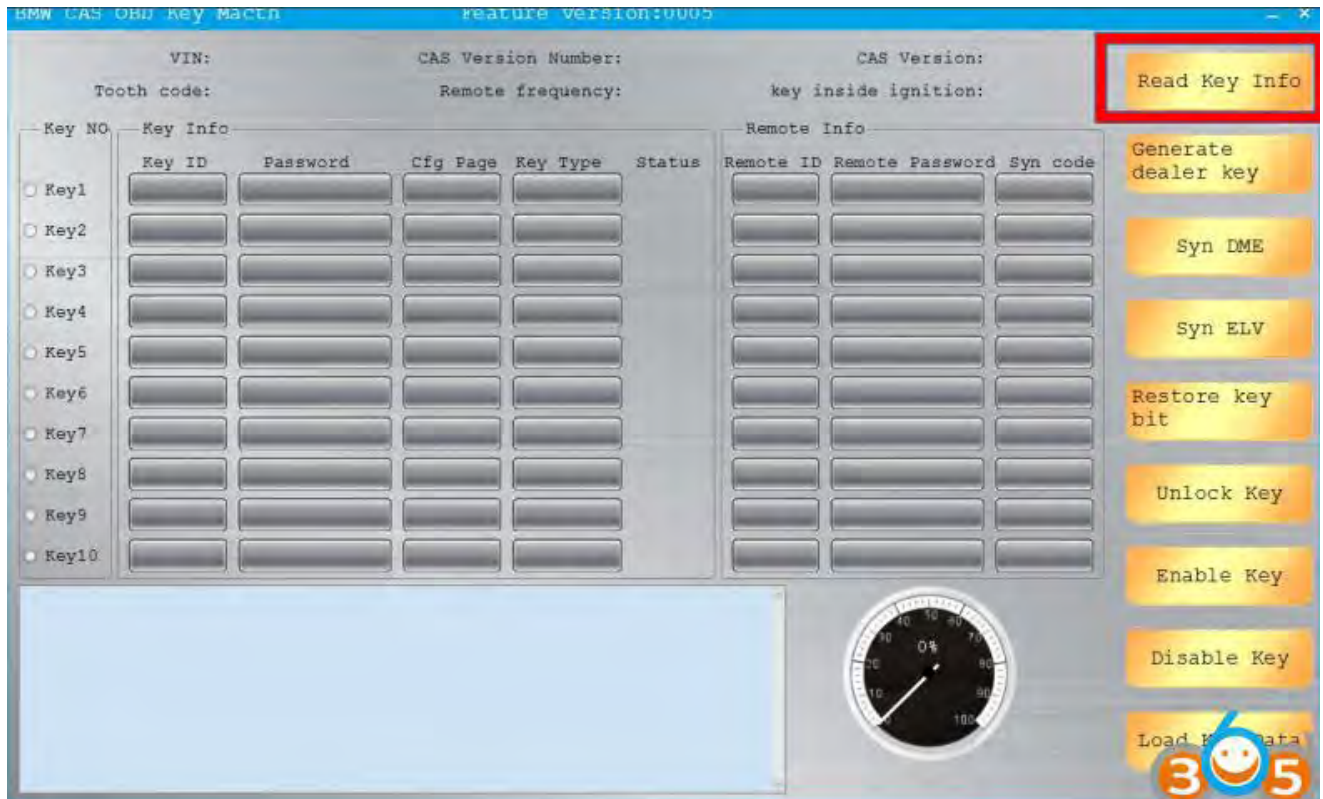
BMW CAS OBD Key Mactn Feature version:0005

VIN: CAS Version Number: CAS Version:

Tooth code: Remote frequency: key inside ignition:

Read Key Info

Key NO

Key Info

Key ID Password Cfg Page Key Type Status

Remote Info

Remote ID Remote Password Syn code

Key1
Key2
Key3
Key4
Key5
Key6
Key7
Key8
Key9
Key10

Generate dealer key

Syn DME

Syn ELV

Restore key bit

Unlock Key

Enable Key

Disable Key

Load K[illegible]ata

0%

10 20 30 40 50 60 70 80 90 100

365